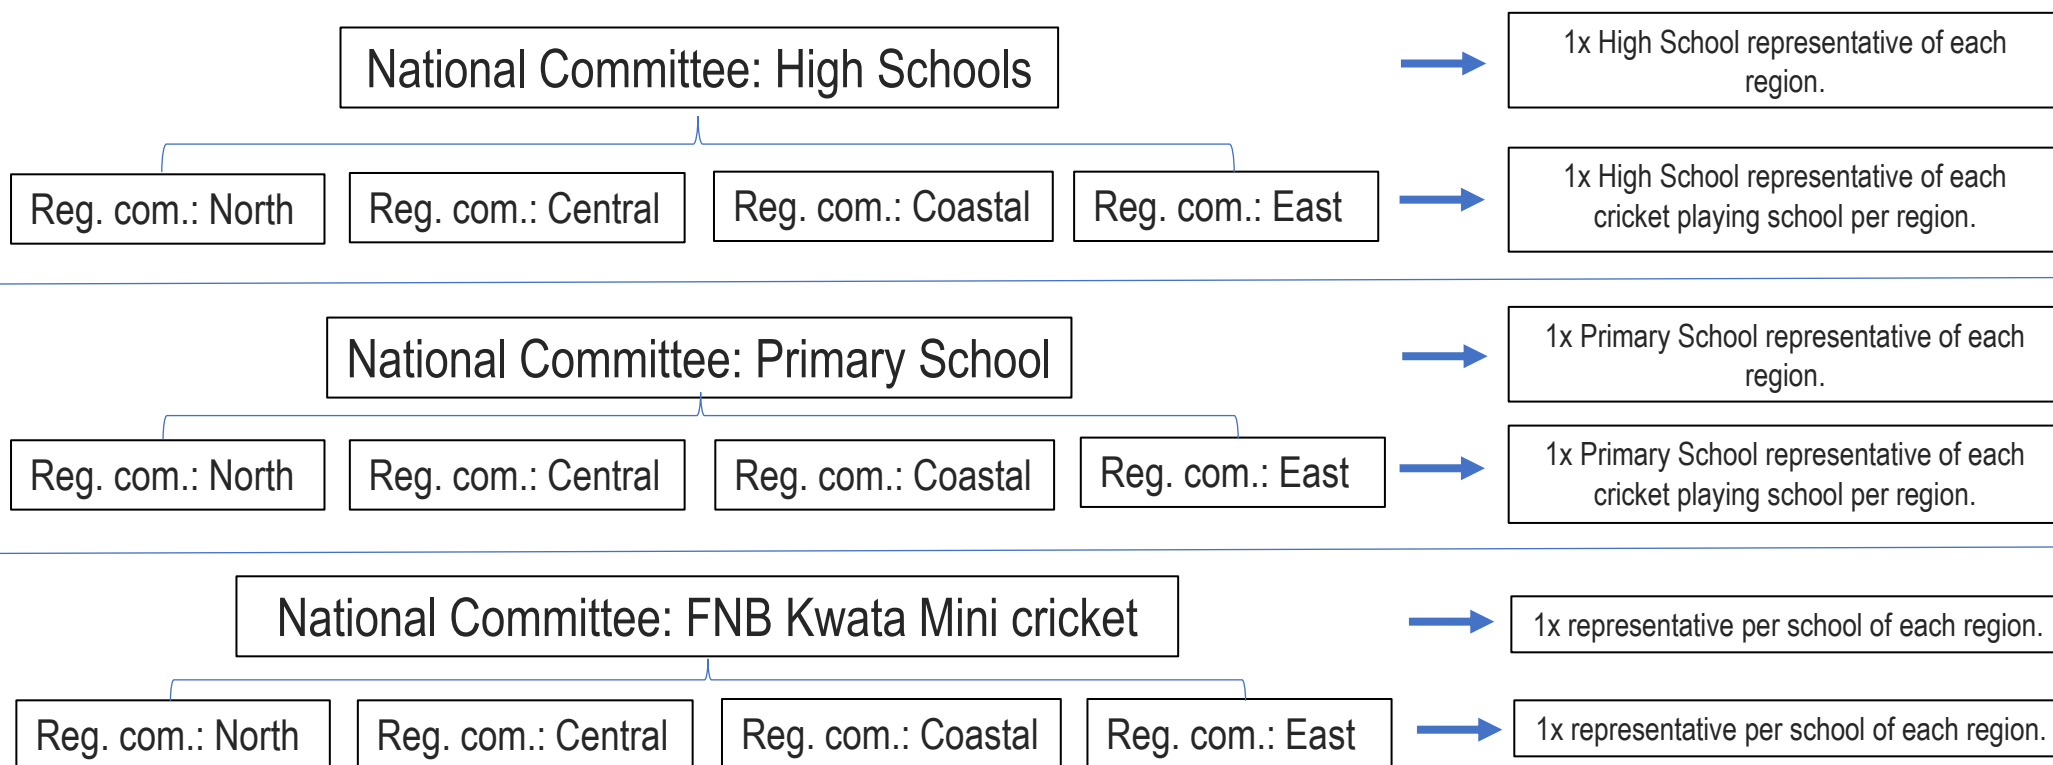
National Committee: High Schools

1x High School representative of each region.

Reg. com.: North

Reg. com.: Central

Reg. com.: Coastal

Reg. com.: East

1x High School representative of each cricket playing school per region.

National Committee: Primary School

1x Primary School representative of each region.

Reg. com.: North

Reg. com.: Central

Reg. com.: Coastal

Reg. com.: East

1x Primary School representative of each cricket playing school per region.

National Committee: FNB Kwata Mini cricket

1x representative per school of each region.

Reg. com.: North

Reg. com.: Central

Reg. com.: Coastal

Reg. com.: East

1x representative per school of each region.